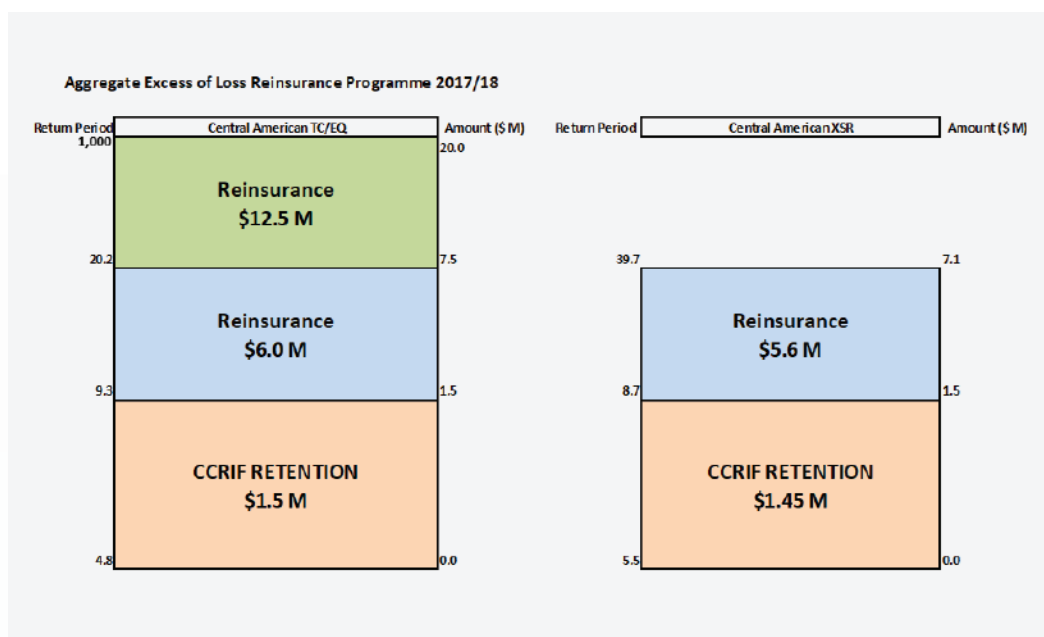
Aggregate Excess of Loss Reinsurance Programme 2017/18

Return Period
Central American TC/EQ
Amount ($ M)

1,000
20.0

Reinsurance
$12.5 M

20.2
7.5

Reinsurance
$6.0 M

9.3
1.5

CCRIF RETENTION
$1.5 M

4.8
0.0

Return Period
Central American XSR
Amount ($ M)

39.7
7.1

Reinsurance
$5.6 M

8.7
1.5

CCRIF RETENTION
$1.45 M

5.5
0.0